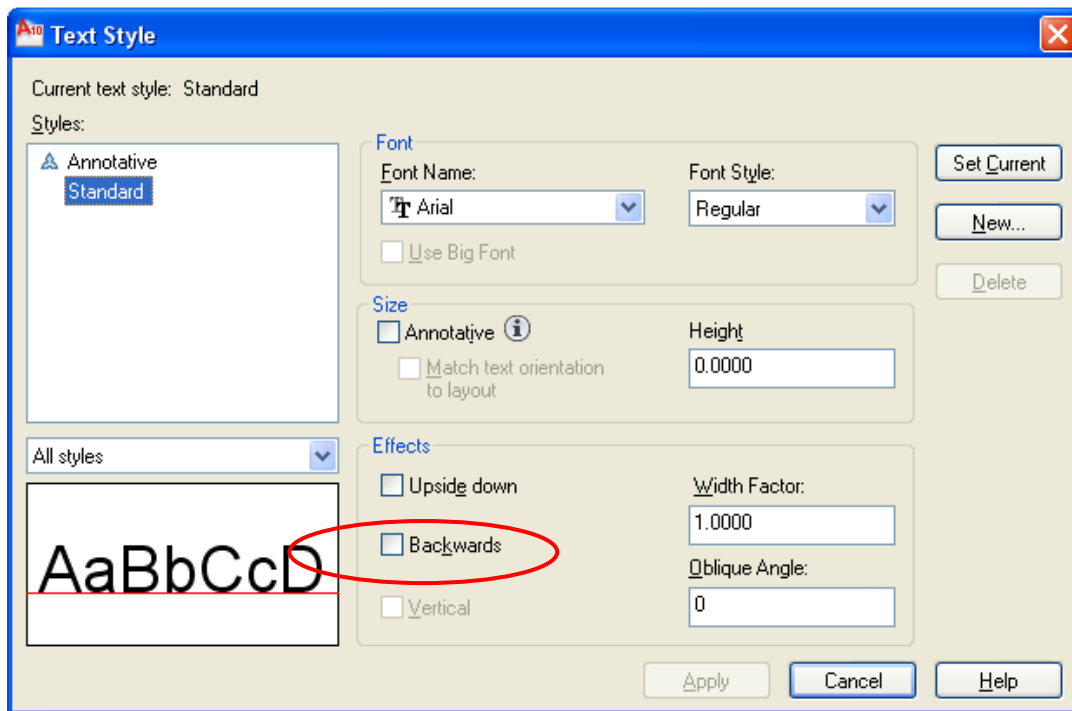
A10 Text Style

Current text style: Standard
Styles:
Annotative
Standard

All styles

AaBbCcD

Font
Font Name:
Arial
Font Style:
Regular
Use Big Font

Size
Annotative
Match text orientation to layout
Height
0.0000

Effects
Upside down
Backwards
Vertical
Width Factor:
1.0000
Oblique Angle:
0

Set Current
New...
Delete

Apply
Cancel
Help